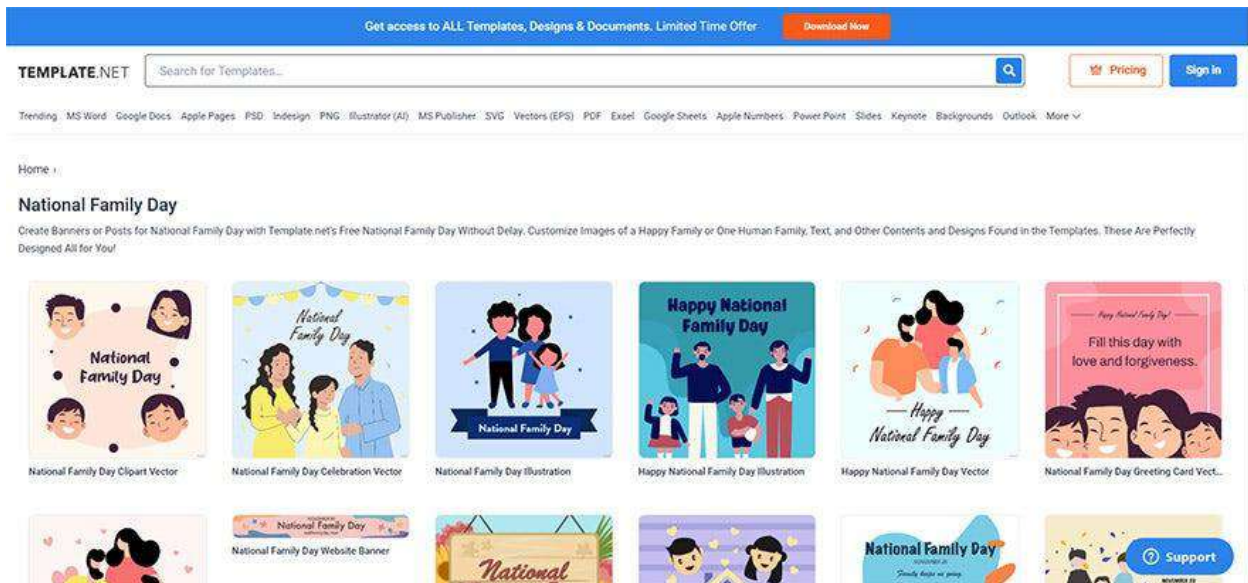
Get access to ALL Templates, Designs & Documents. Limited Time Offer Download Now

TEMPLATE.NET Search for Templates... Pricing Sign in

Trending MS Word Google Docs Apple Pages PSD Indesign PNG Illustrator (AI) MS Publisher SVG Vectors (EPS) PDF Excel Google Sheets Apple Numbers Power Point Slides Keynote Backgrounds Outlook More

Home ›

National Family Day

Create Banners or Posts for National Family Day with Template.net's Free National Family Day Without Delay. Customize Images of a Happy Family or One Human Family, Text, and Other Contents and Designs Found in the Templates. These Are Perfectly Designed All for You!

National Family Day

National Family Day Clipart Vector

National Family Day

National Family Day Celebration Vector

National Family Day

National Family Day Illustration

Happy National Family Day

Happy National Family Day Illustration

Happy National Family Day

Happy National Family Day Vector

Happy National Family Day!

Fill this day with love and forgiveness.

National Family Day Greeting Card Vect...

National Family Day

National Family Day Website Banner

National

National Family Day

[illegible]

Support